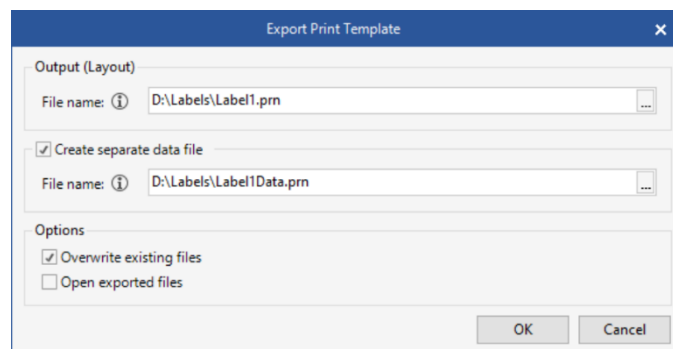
Export Print Template ×

Output (Layout)

File name: ⓘ D:\Labels\Label1.prn ...

✓ Create separate data file

File name: ⓘ D:\Labels\Label1Data.prn ...

Options

✓ Overwrite existing files

Open exported files

OK Cancel